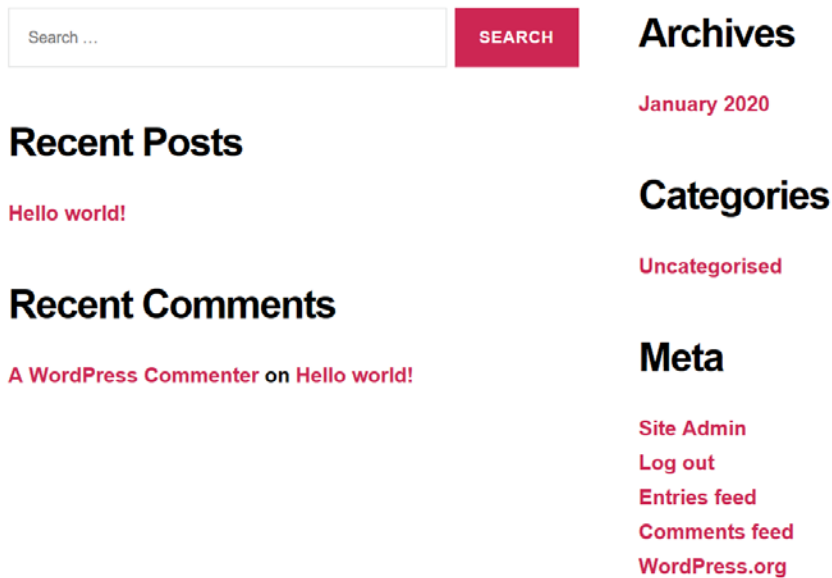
Search …

SEARCH

Recent Posts

Hello world!

Recent Comments

A WordPress Commenter on Hello world!

Archives

January 2020

Categories

Uncategorised

Meta

Site Admin
Log out
Entries feed
Comments feed
WordPress.org